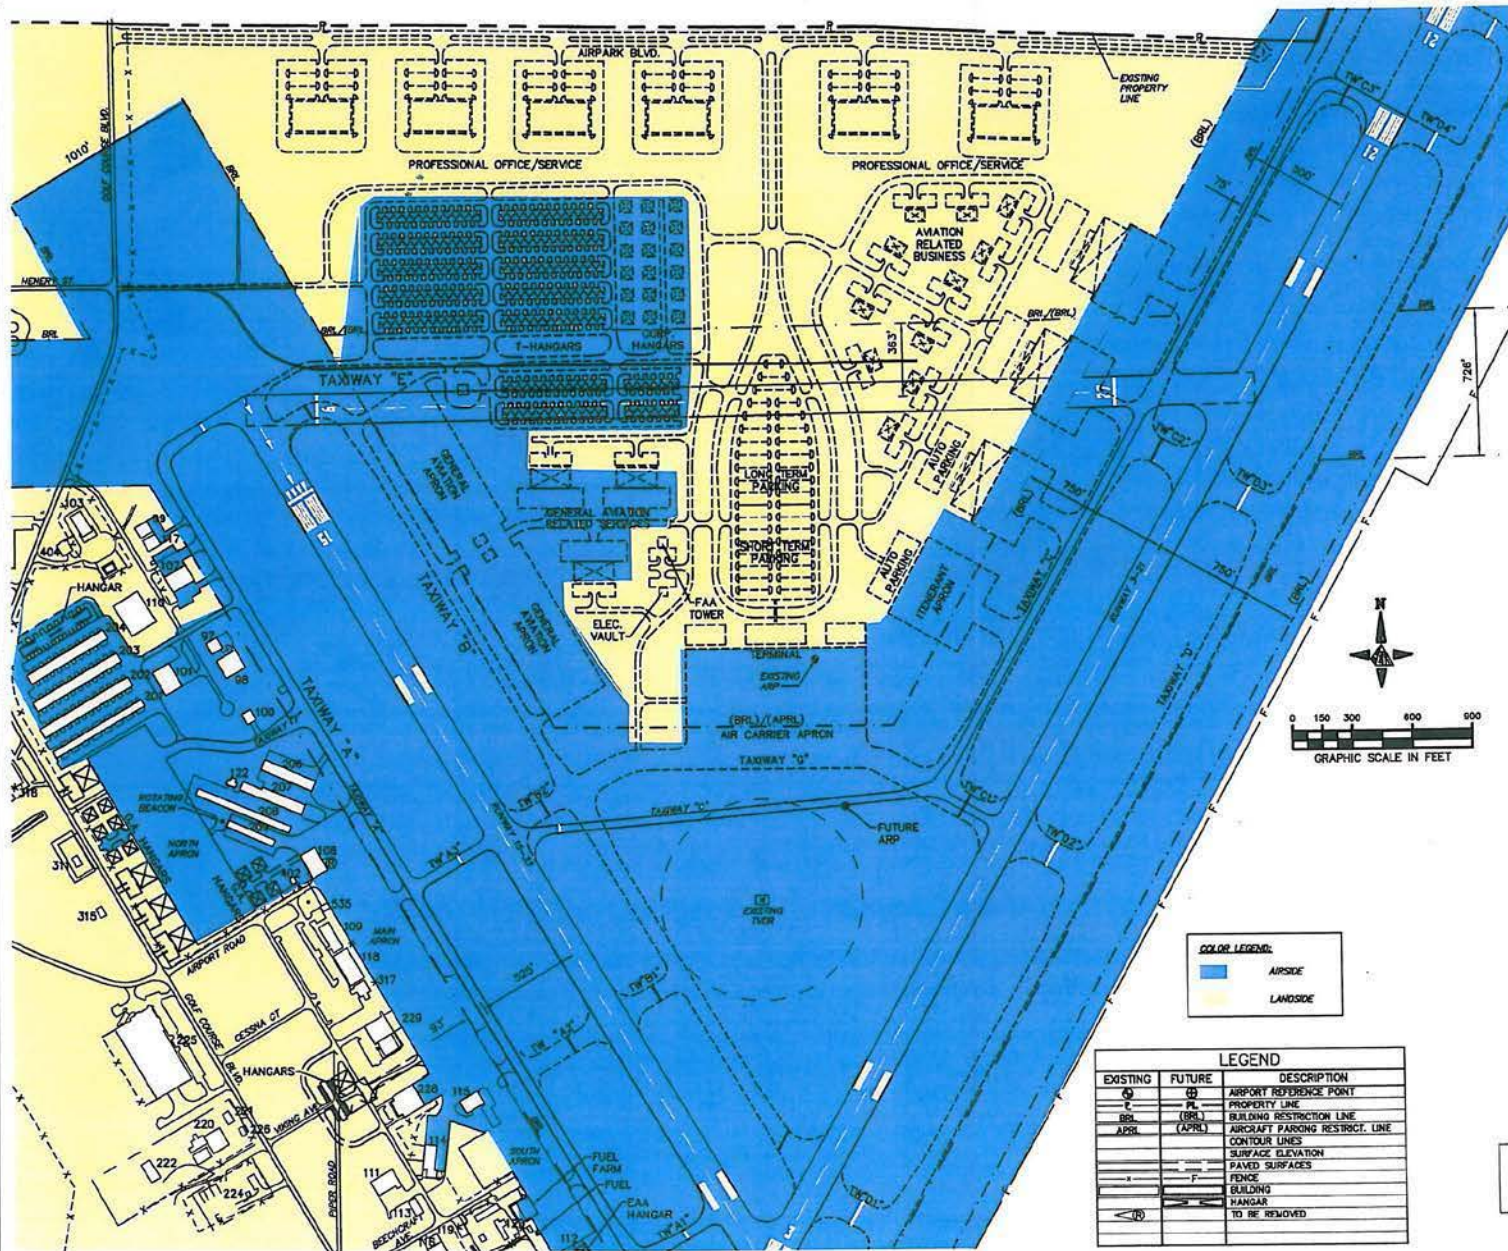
AIRPARK BLVD.

EXISTING PROPERTY LINE

PROFESSIONAL OFFICE/SERVICE

PROFESSIONAL OFFICE/SERVICE

AVIATION RELATED BUSINESS

GOLF COURSE BLVD.

1010'

HENERY ST

BRL

BRL/(BRL)

T-HANGARS

CORP. HANGARS

TAXIWAY "E"

363'

726'

LONG TERM PARKING

SHORT TERM PARKING

GENERAL AVIATION RELATED SERVICES

GENERAL AVIATION APRON

AUTO PARKING

ITINERANT APRON

TAXIWAY "C"

TAXIWAY "D"

750'

500'

ELEC. VAULT

FAA TOWER

TERMINAL

EXISTING ARP

(BRL)/(APRL)

AIR CARRIER APRON

TAXIWAY "G"

TAXIWAY "C"

FUTURE ARP

EXISTING TVOR

TAXIWAY "B"

TAXIWAY "A"

HANGAR

ROTATING BEACON

NORTH APRON

MAIN APRON

SOUTH APRON

AIRPORT ROAD

GOLF COURSE BLVD.

CESSNA CT

HANGARS

VIKING AVE

PIPER ROAD

BEECHCRAFT AVE

FUEL FARM

FUEL

EAA HANGAR

TW "A1"

TW "A2"

TW "B1"

TW "C1"

TW "C2"

TW "C3"

TW "D1"

TW "D2"

TW "D3"

TW "D4"

525'

93'

75'

12

15

33

103

404

116

100

98

122

207

206

208

108

535

109

118

317

315

229

225

228

220

221

226

222

224

111

113

119

112

0 150 300 600 900

GRAPHIC SCALE IN FEET

COLOR LEGEND:

AIRSIDE

LANDSIDE

LEGEND

| EXISTING | FUTURE | DESCRIPTION |
|---|---|---|
| | | AIRPORT REFERENCE POINT |
| | PL | PROPERTY LINE |
| BRL | (BRL) | BUILDING RESTRICTION LINE |
| APRL | (APRL) | AIRCRAFT PARKING RESTRICT. LINE |
| | | CONTOUR LINES |
| | | SURFACE ELEVATION |
| | | PAVED SURFACES |
| | F | FENCE |
| | | BUILDING |
| | | HANGAR |
| | | TO BE REMOVED |